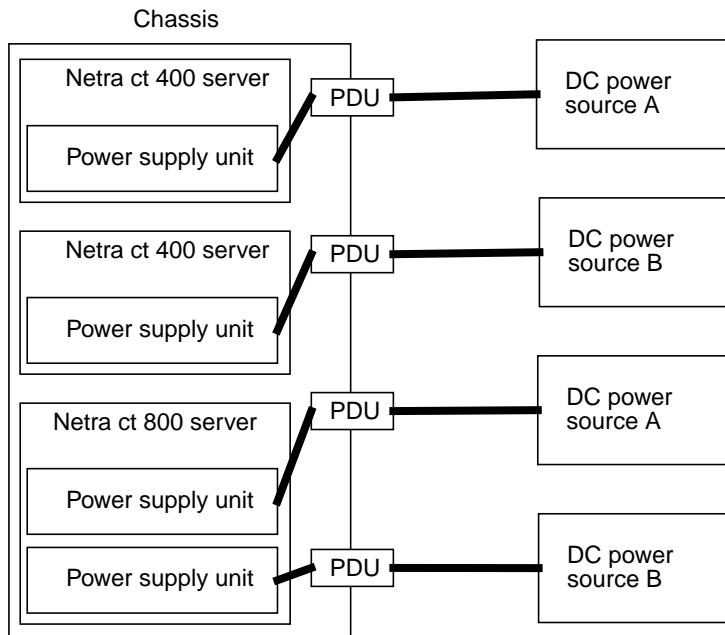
Chassis

Netra ct 400 server

Power supply unit

PDU

DC power source A

Netra ct 400 server

Power supply unit

PDU

DC power source B

Netra ct 800 server

Power supply unit

PDU

DC power source A

Power supply unit

PDU

DC power source B